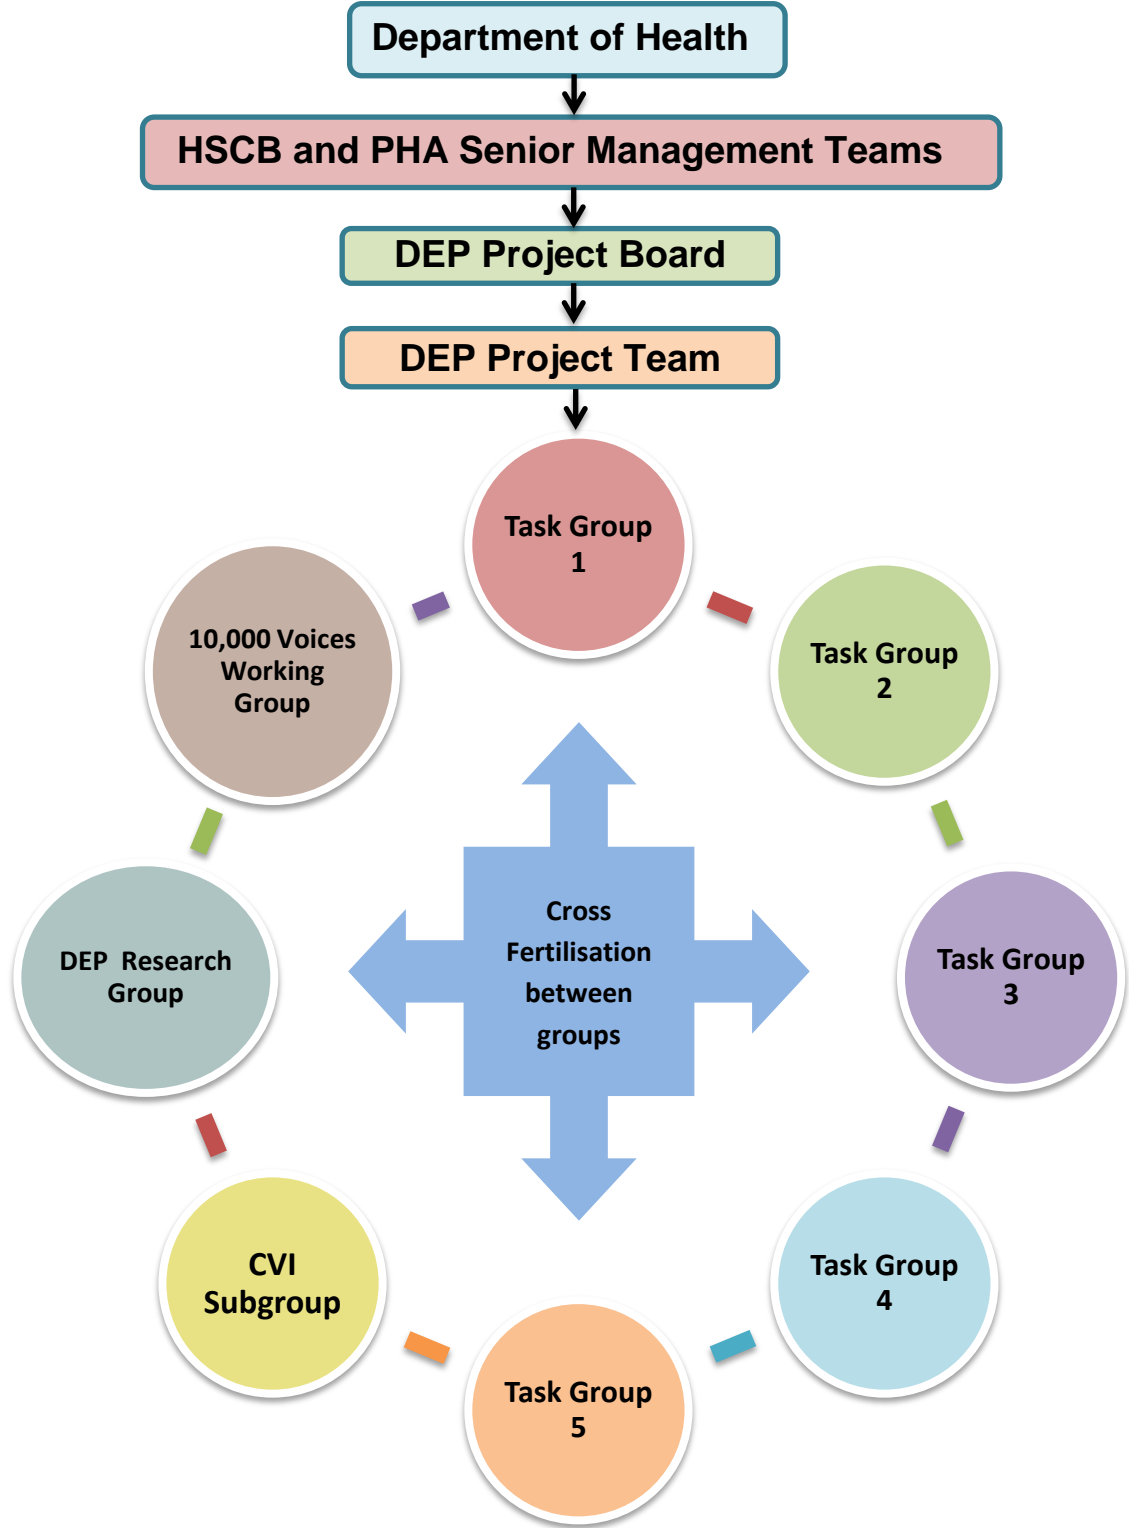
Department of Health

HSCB and PHA Senior Management Teams

DEP Project Board

DEP Project Team

Task Group 1

Task Group 2

Task Group 3

Task Group 4

Task Group 5

CVI Subgroup

DEP Research Group

10,000 Voices Working Group

Cross Fertilisation between groups